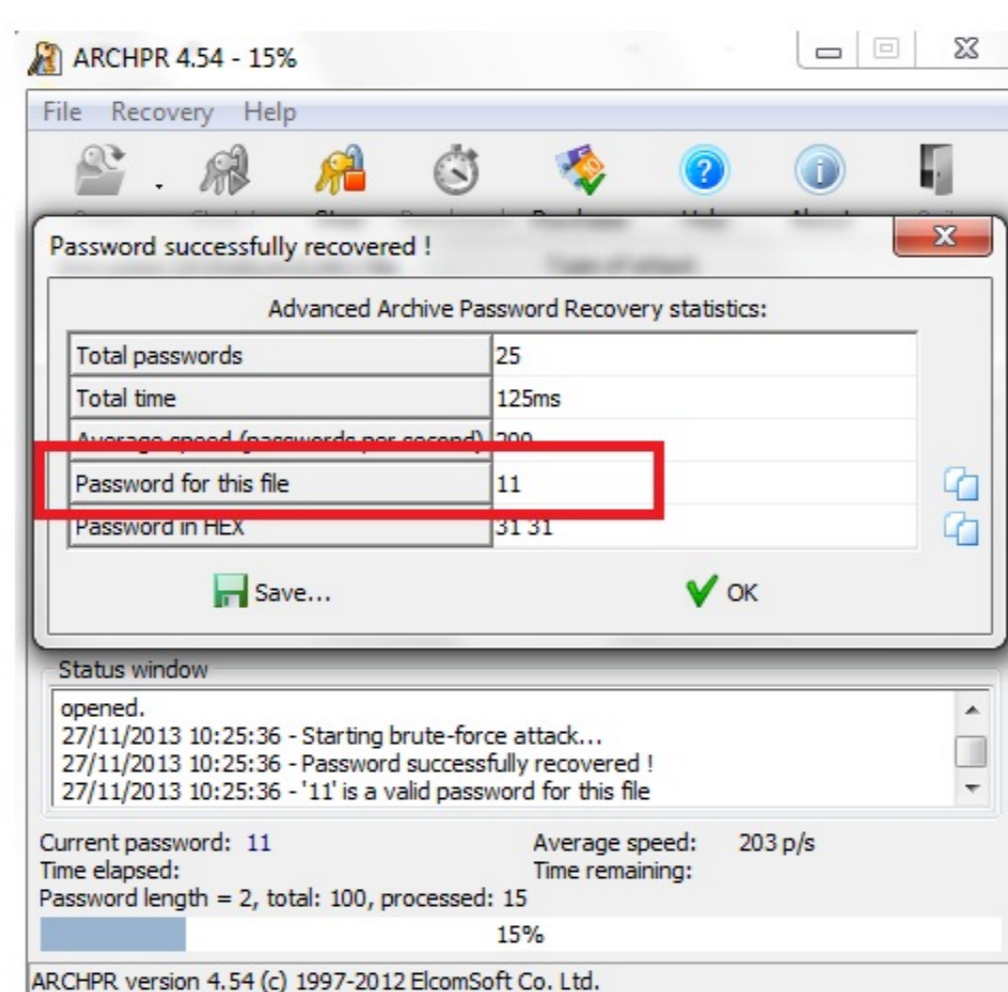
ARCHPR 4.54 - 15%

File Recovery Help

Password successfully recovered !

Advanced Archive Password Recovery statistics:

| | |
|---|---|
| Total passwords | 25 |
| Total time | 125ms |
| Average speed (passwords per second) | 200 |
| Password for this file | 11 |
| Password in HEX | 31 31 |

Save... OK

Status window

opened.
27/11/2013 10:25:36 - Starting brute-force attack...
27/11/2013 10:25:36 - Password successfully recovered !
27/11/2013 10:25:36 - '11' is a valid password for this file

Current password: 11
Time elapsed:
Password length = 2, total: 100, processed: 15
Average speed: 203 p/s
Time remaining:

15%

ARCHPR version 4.54 (c) 1997-2012 ElcomSoft Co. Ltd.